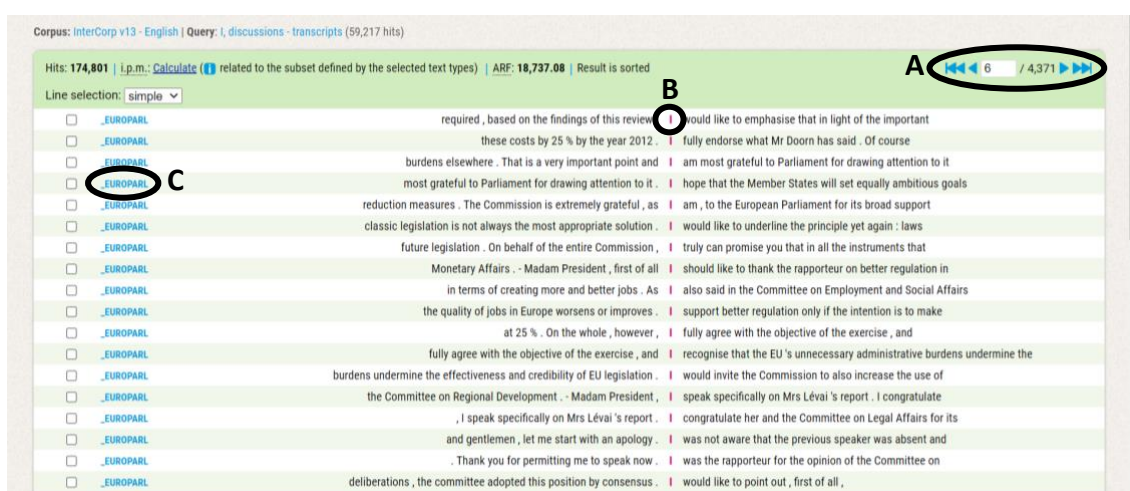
Corpus: InterCorp v13 - English | Query: I, discussions - transcripts (59,217 hits)

Hits: 174,801 | i.p.m.: Calculate ( related to the subset defined by the selected text types) | ARF: 18,737.08 | Result is sorted

A 6 / 4,371

Line selection: simple

B

| | | | | |
|---|---|---|---|---|
| ☐ | _EUROPARL | required , based on the findings of this review , | I | would like to emphasise that in light of the important |
| ☐ | _EUROPARL | these costs by 25 % by the year 2012 . | I | fully endorse what Mr Doorn has said . Of course |
| ☐ | _EUROPARL | burdens elsewhere . That is a very important point and | I | am most grateful to Parliament for drawing attention to it |
| ☐ | _EUROPARL C | most grateful to Parliament for drawing attention to it . | I | hope that the Member States will set equally ambitious goals |
| ☐ | _EUROPARL | reduction measures . The Commission is extremely grateful , as | I | am , to the European Parliament for its broad support |
| ☐ | _EUROPARL | classic legislation is not always the most appropriate solution . | I | would like to underline the principle yet again : laws |
| ☐ | _EUROPARL | future legislation . On behalf of the entire Commission , | I | truly can promise you that in all the instruments that |
| ☐ | _EUROPARL | Monetary Affairs . - Madam President , first of all | I | should like to thank the rapporteur on better regulation in |
| ☐ | _EUROPARL | in terms of creating more and better jobs . As | I | also said in the Committee on Employment and Social Affairs |
| ☐ | _EUROPARL | the quality of jobs in Europe worsens or improves . | I | support better regulation only if the intention is to make |
| ☐ | _EUROPARL | at 25 % . On the whole , however , | I | fully agree with the objective of the exercise , and |
| ☐ | _EUROPARL | fully agree with the objective of the exercise , and | I | recognise that the EU 's unnecessary administrative burdens undermine the |
| ☐ | _EUROPARL | burdens undermine the effectiveness and credibility of EU legislation . | I | would invite the Commission to also increase the use of |
| ☐ | _EUROPARL | the Committee on Regional Development . - Madam President , | I | speak specifically on Mrs Lévai 's report . I congratulate |
| ☐ | _EUROPARL | , I speak specifically on Mrs Lévai 's report . | I | congratulate her and the Committee on Legal Affairs for its |
| ☐ | _EUROPARL | and gentlemen , let me start with an apology . | I | was not aware that the previous speaker was absent and |
| ☐ | _EUROPARL | . Thank you for permitting me to speak now . | I | was the rapporteur for the opinion of the Committee on |
| ☐ | _EUROPARL | deliberations , the committee adopted this position by consensus . | I | would like to point out , first of all , |